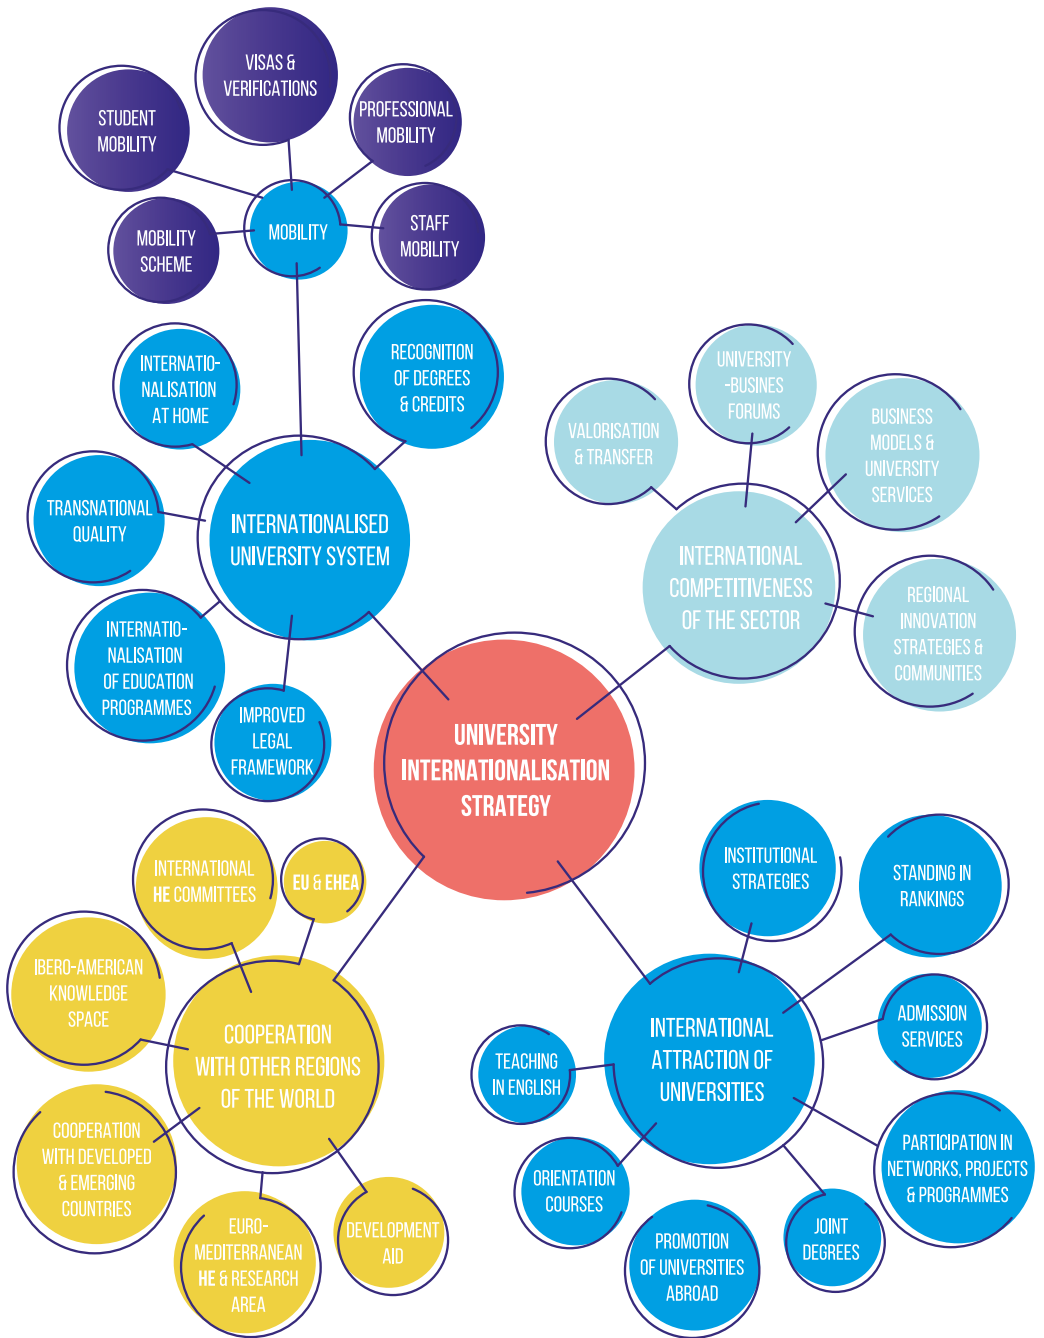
VISAS & VERIFICATIONS

STUDENT MOBILITY

PROFESSIONAL MOBILITY

MOBILITY

MOBILITY SCHEME

STAFF MOBILITY

INTERNATIONALISATION AT HOME

RECOGNITION OF DEGREES & CREDITS

TRANSNATIONAL QUALITY

INTERNATIONALISED UNIVERSITY SYSTEM

INTERNATIONALISATION OF EDUCATION PROGRAMMES

IMPROVED LEGAL FRAMEWORK

UNIVERSITY -BUSINES FORUMS

VALORISATION & TRANSFER

BUSINESS MODELS & UNIVERSITY SERVICES

INTERNATIONAL COMPETITIVENESS OF THE SECTOR

REGIONAL INNOVATION STRATEGIES & COMMUNITIES

UNIVERSITY INTERNATIONALISATION STRATEGY

INTERNATIONAL HE COMMITTEES

EU & EHEA

IBERO-AMERICAN KNOWLEDGE SPACE

COOPERATION WITH OTHER REGIONS OF THE WORLD

COOPERATION WITH DEVELOPED & EMERGING COUNTRIES

EURO-MEDITERRANEAN HE & RESEARCH AREA

DEVELOPMENT AID

INSTITUTIONAL STRATEGIES

STANDING IN RANKINGS

ADMISSION SERVICES

TEACHING IN ENGLISH

INTERNATIONAL ATTRACTION OF UNIVERSITIES

PARTICIPATION IN NETWORKS, PROJECTS & PROGRAMMES

ORIENTATION COURSES

JOINT DEGREES

PROMOTION OF UNIVERSITIES ABROAD